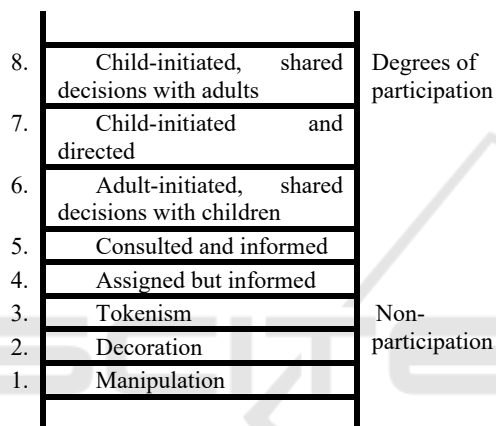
8. Child-initiated, shared decisions with adults
7. Child-initiated and directed
6. Adult-initiated, shared decisions with children
5. Consulted and informed
4. Assigned but informed
3. Tokenism
2. Decoration
1. Manipulation

Degrees of participation

Non-participation